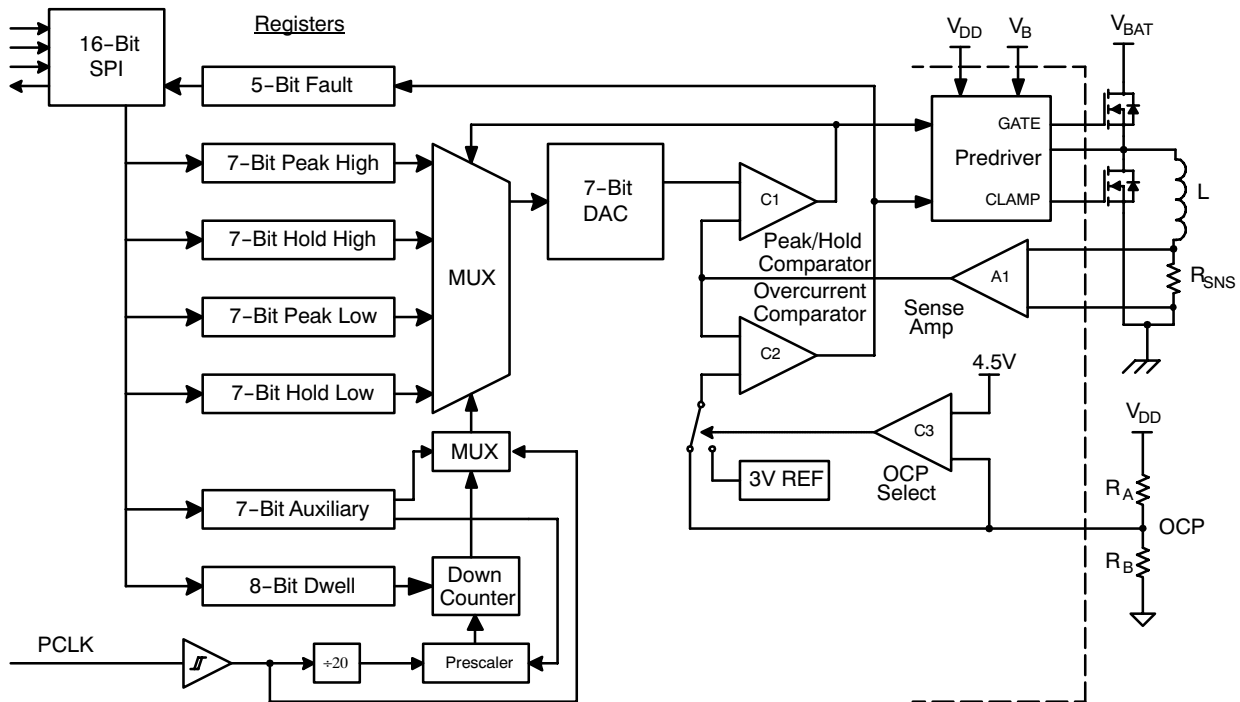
16-Bit SPI

Registers

5-Bit Fault

7-Bit Peak High

7-Bit Hold High

7-Bit Peak Low

7-Bit Hold Low

MUX

7-Bit DAC

C1

Peak/Hold Comparator

Overcurrent Comparator

C2

$V_{DD}$ $V_B$ $V_{BAT}$

GATE

Predriver

CLAMP

L

A1

Sense Amp

$R_{SNS}$

4.5V

C3

3V REF

OCP Select

$V_{DD}$

$R_A$

OCP

$R_B$

MUX

7-Bit Auxiliary

8-Bit Dwell

Down Counter

PCLK

÷20

Prescaler